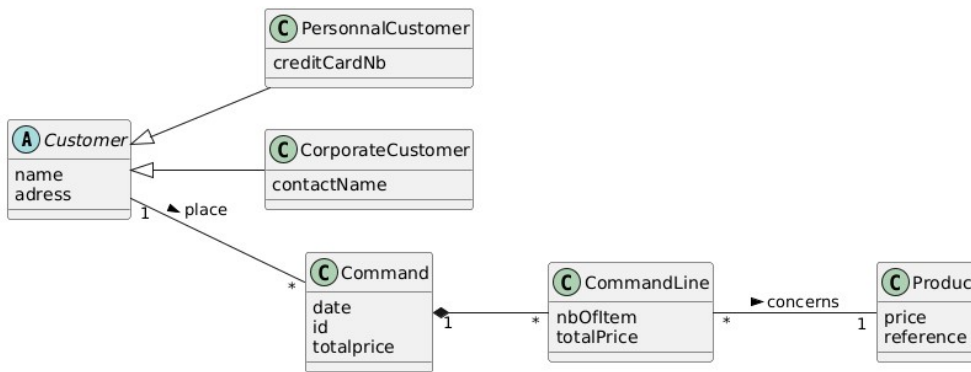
C PersonnalCustomer
creditCardNb

A Customer
name
adress

C CorporateCustomer
contactName

1 place *

C Command
date
id
totalprice

1 *

C CommandLine
nbOfItem
totalPrice

* concerns 1

C Produc
price
reference